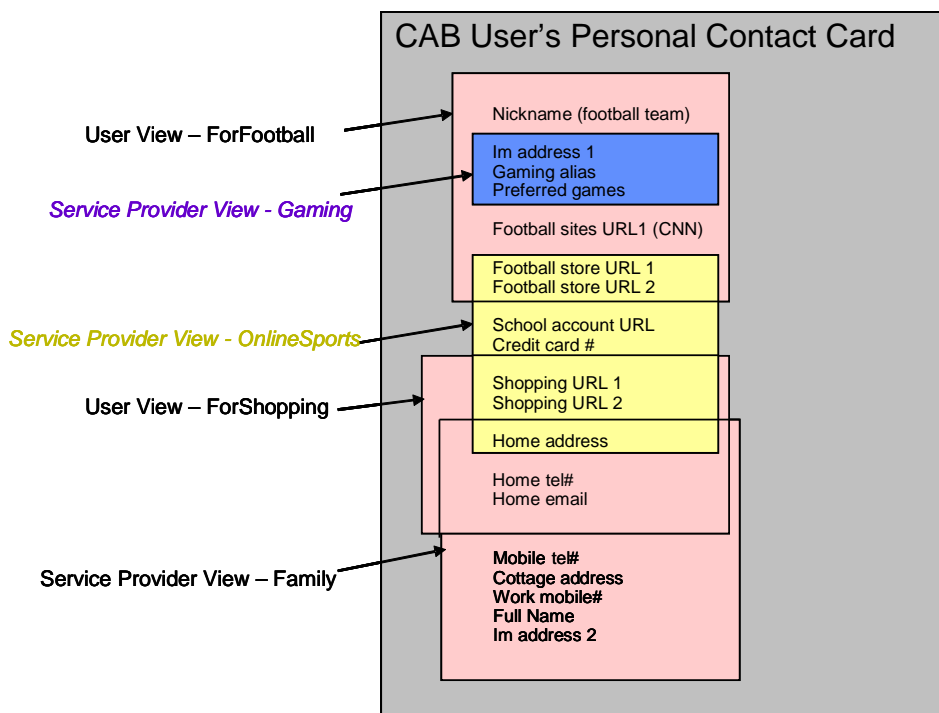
CAB User's Personal Contact Card

User View – ForFootball

Nickname (football team)

Im address 1
Gaming alias
Preferred games

Service Provider View - Gaming

Football sites URL1 (CNN)

Football store URL 1
Football store URL 2

Service Provider View - OnlineSports

School account URL
Credit card #

User View – ForShopping

Shopping URL 1
Shopping URL 2

Home address

Home tel#
Home email

Service Provider View – Family

Mobile tel#
Cottage address
Work mobile#
Full Name
Im address 2